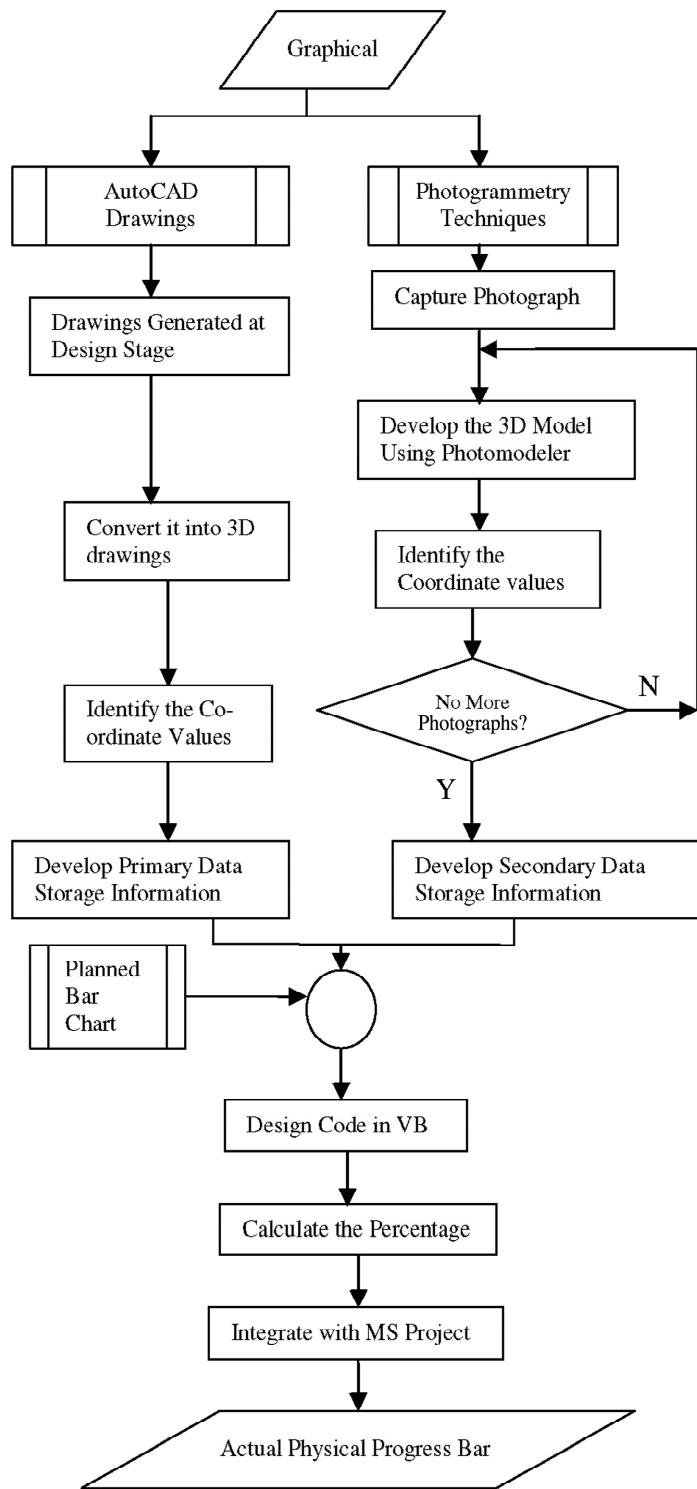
Graphical

AutoCAD Drawings

Photogrammetry Techniques

Capture Photograph

Drawings Generated at Design Stage

Develop the 3D Model Using Photomodeler

Convert it into 3D drawings

Identify the Coordinate values

Identify the Co-ordinate Values

No More Photographs?

N

Y

Develop Primary Data Storage Information

Develop Secondary Data Storage Information

Planned Bar Chart

Design Code in VB

Calculate the Percentage

Integrate with MS Project

Actual Physical Progress Bar